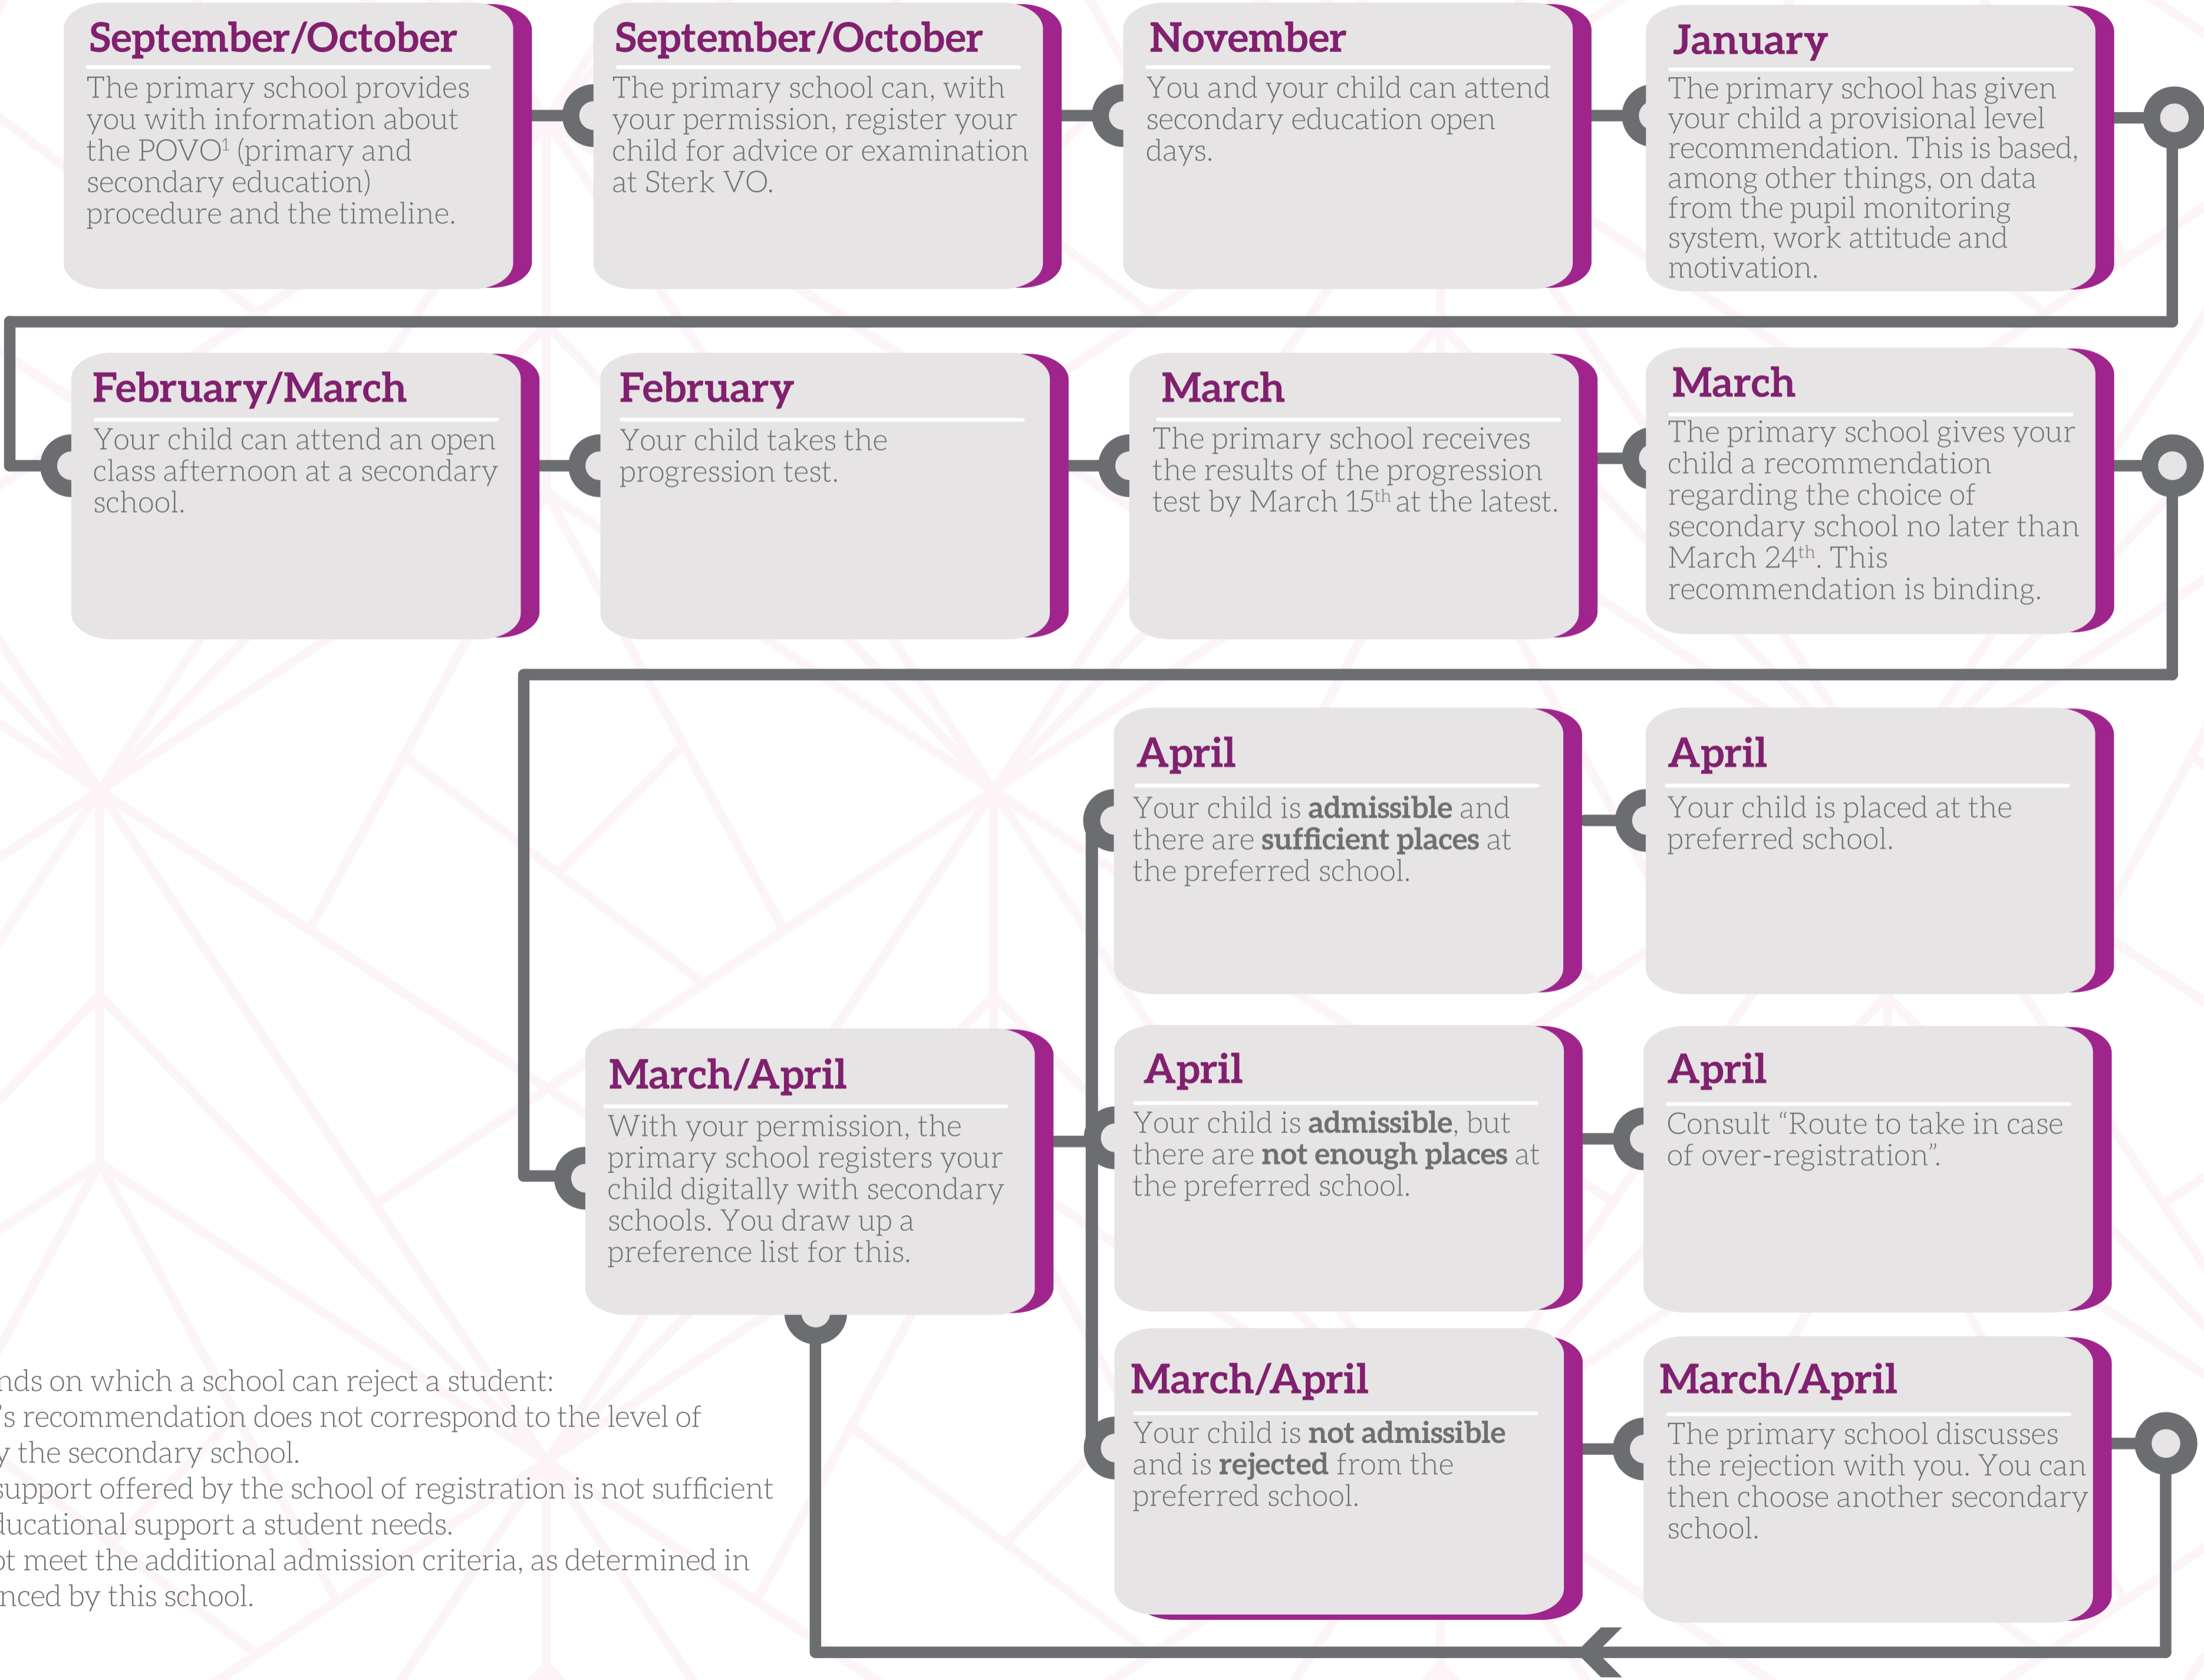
September/October
The primary school provides you with information about the POVO¹ (primary and secondary education) procedure and the timeline.

September/October
The primary school can, with your permission, register your child for advice or examination at Sterk VO.

November
You and your child can attend secondary education open days.

January
The primary school has given your child a provisional level recommendation. This is based, among other things, on data from the pupil monitoring system, work attitude and motivation.

February/March
Your child can attend an open class afternoon at a secondary school.

February
Your child takes the progression test.

March
The primary school receives the results of the progression test by March 15$^{th}$ at the latest.

March
The primary school gives your child a recommendation regarding the choice of secondary school no later than March 24$^{th}$. This recommendation is binding.

April
Your child is **admissible** and there are **sufficient places** at the preferred school.

April
Your child is placed at the preferred school.

March/April
With your permission, the primary school registers your child digitally with secondary schools. You draw up a preference list for this.

April
Your child is **admissible**, but there are **not enough places** at the preferred school.

April
Consult "Route to take in case of over-registration".

March/April
Your child is **not admissible** and is **rejected** from the preferred school.

March/April
The primary school discusses the rejection with you. You can then choose another secondary school.

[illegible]nds on which a school can reject a student:
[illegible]'s recommendation does not correspond to the level of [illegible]y the secondary school.
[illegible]support offered by the school of registration is not sufficient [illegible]ducational support a student needs.
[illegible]t meet the additional admission criteria, as determined in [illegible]nced by this school.